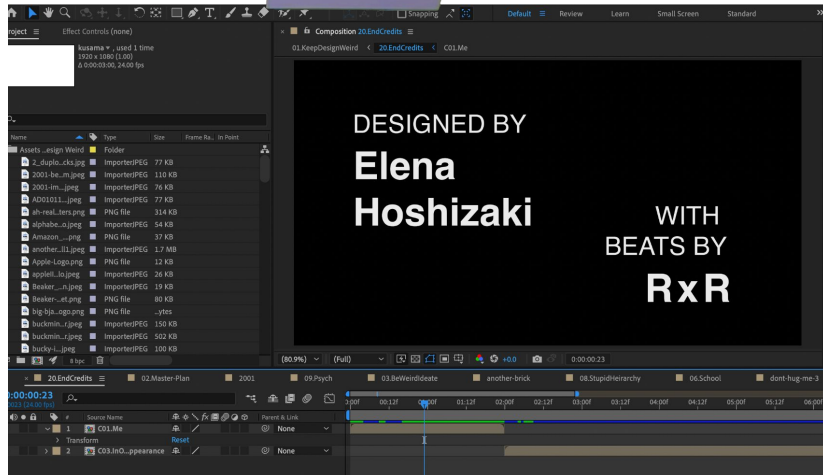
Snapping
Default ≡ Review Learn Small Screen Standard »

roject ≡ Effect Controls (none)
kusama ▾ , used 1 time
1920 x 1080 (1.00)
Δ 0:00:03:00, 24.00 fps

Composition 20.EndCredits ≡
01.KeepDesignWeird < 20.EndCredits < C01.Me

| Name | Type | Size | Frame Ra... | In Point |
|---|---|---|---|---|
| Assets ..esign Weird | Folder | | | |
| 2_duplo...cks.jpg | ImporterJPEG | 77 KB | | |
| 2001-be...m.jpeg | ImporterJPEG | 110 KB | | |
| 2001-im....jpeg | ImporterJPEG | 76 KB | | |
| AD01011....jpeg | ImporterJPEG | 77 KB | | |
| ah-real...ters.png | PNG file | 314 KB | | |
| alphabe...o.jpeg | ImporterJPEG | 54 KB | | |
| Amazon_...png | PNG file | 37 KB | | |
| another...ll1.jpeg | ImporterJPEG | 1.7 MB | | |
| Apple-Logo.png | PNG file | 12 KB | | |
| applell...lo.jpeg | ImporterJPEG | 26 KB | | |
| Beaker_...n.jpeg | ImporterJPEG | 19 KB | | |
| Beaker-...et.png | PNG file | 80 KB | | |
| big-bja...ogo.png | PNG file | ...ytes | | |
| buckmin...r.jpeg | ImporterJPEG | 150 KB | | |
| buckmin...r.jpeg | ImporterJPEG | 502 KB | | |
| bucky-i....jpeg | ImporterJPEG | 100 KB | | |

8 bpc

DESIGNED BY
Elena
Hoshizaki

WITH
BEATS BY
RxR

(80.9%) (Full) +0.0 0:00:00:23

× 20.EndCredits ≡ 02.Master-Plan 2001 09.Psych 03.BeWeirdideate another-brick 08.StupidHeirarchy 06.School dont-hug-me-3

0:00:00:23
0023 (24.00 fps)

# Source Name Parent & Link
1 C01.Me None
Transform Reset
2 C03.InO...ppearance None

:00f 00:12f 01:00f 01:12f 02:00f 02:12f 03:00f 03:12f 04:00f 04:12f 05:00f 05:12f 06:00f